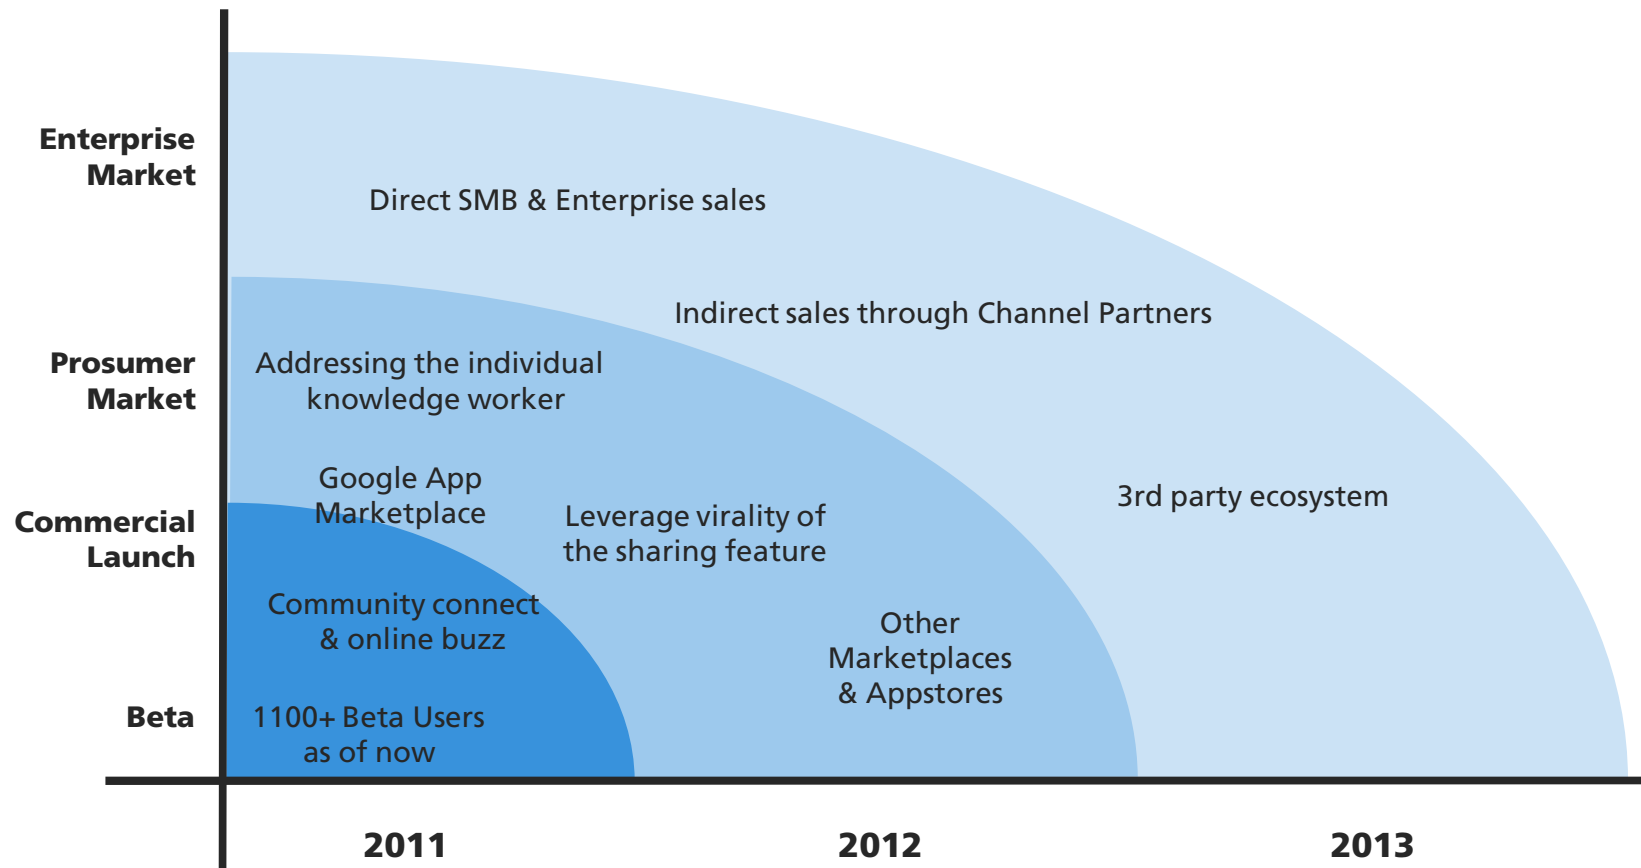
Enterprise Market

Prosumer Market

Commercial Launch

Beta

Direct SMB & Enterprise sales

Indirect sales through Channel Partners

Addressing the individual knowledge worker

Google App Marketplace

Leverage virality of the sharing feature

3rd party ecosystem

Community connect & online buzz

Other Marketplaces & Appstores

1100+ Beta Users as of now

2011

2012

2013